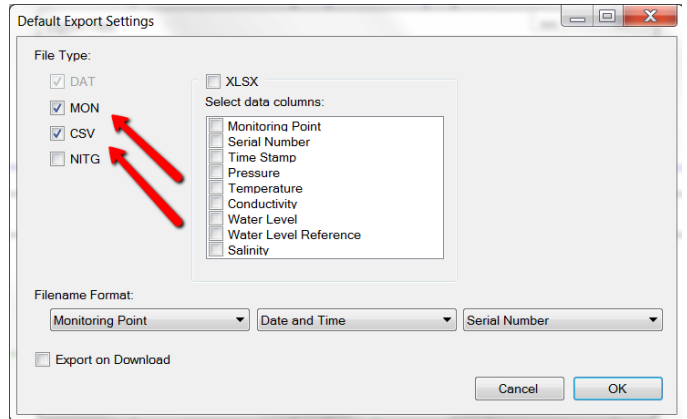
Default Export Settings

File Type:

DAT

MON

CSV

NITG

XLSX

Select data columns:

Monitoring Point
Serial Number
Time Stamp
Pressure
Temperature
Conductivity
Water Level
Water Level Reference
Salinity

Filename Format:

Monitoring Point

Date and Time

Serial Number

Export on Download

Cancel

OK